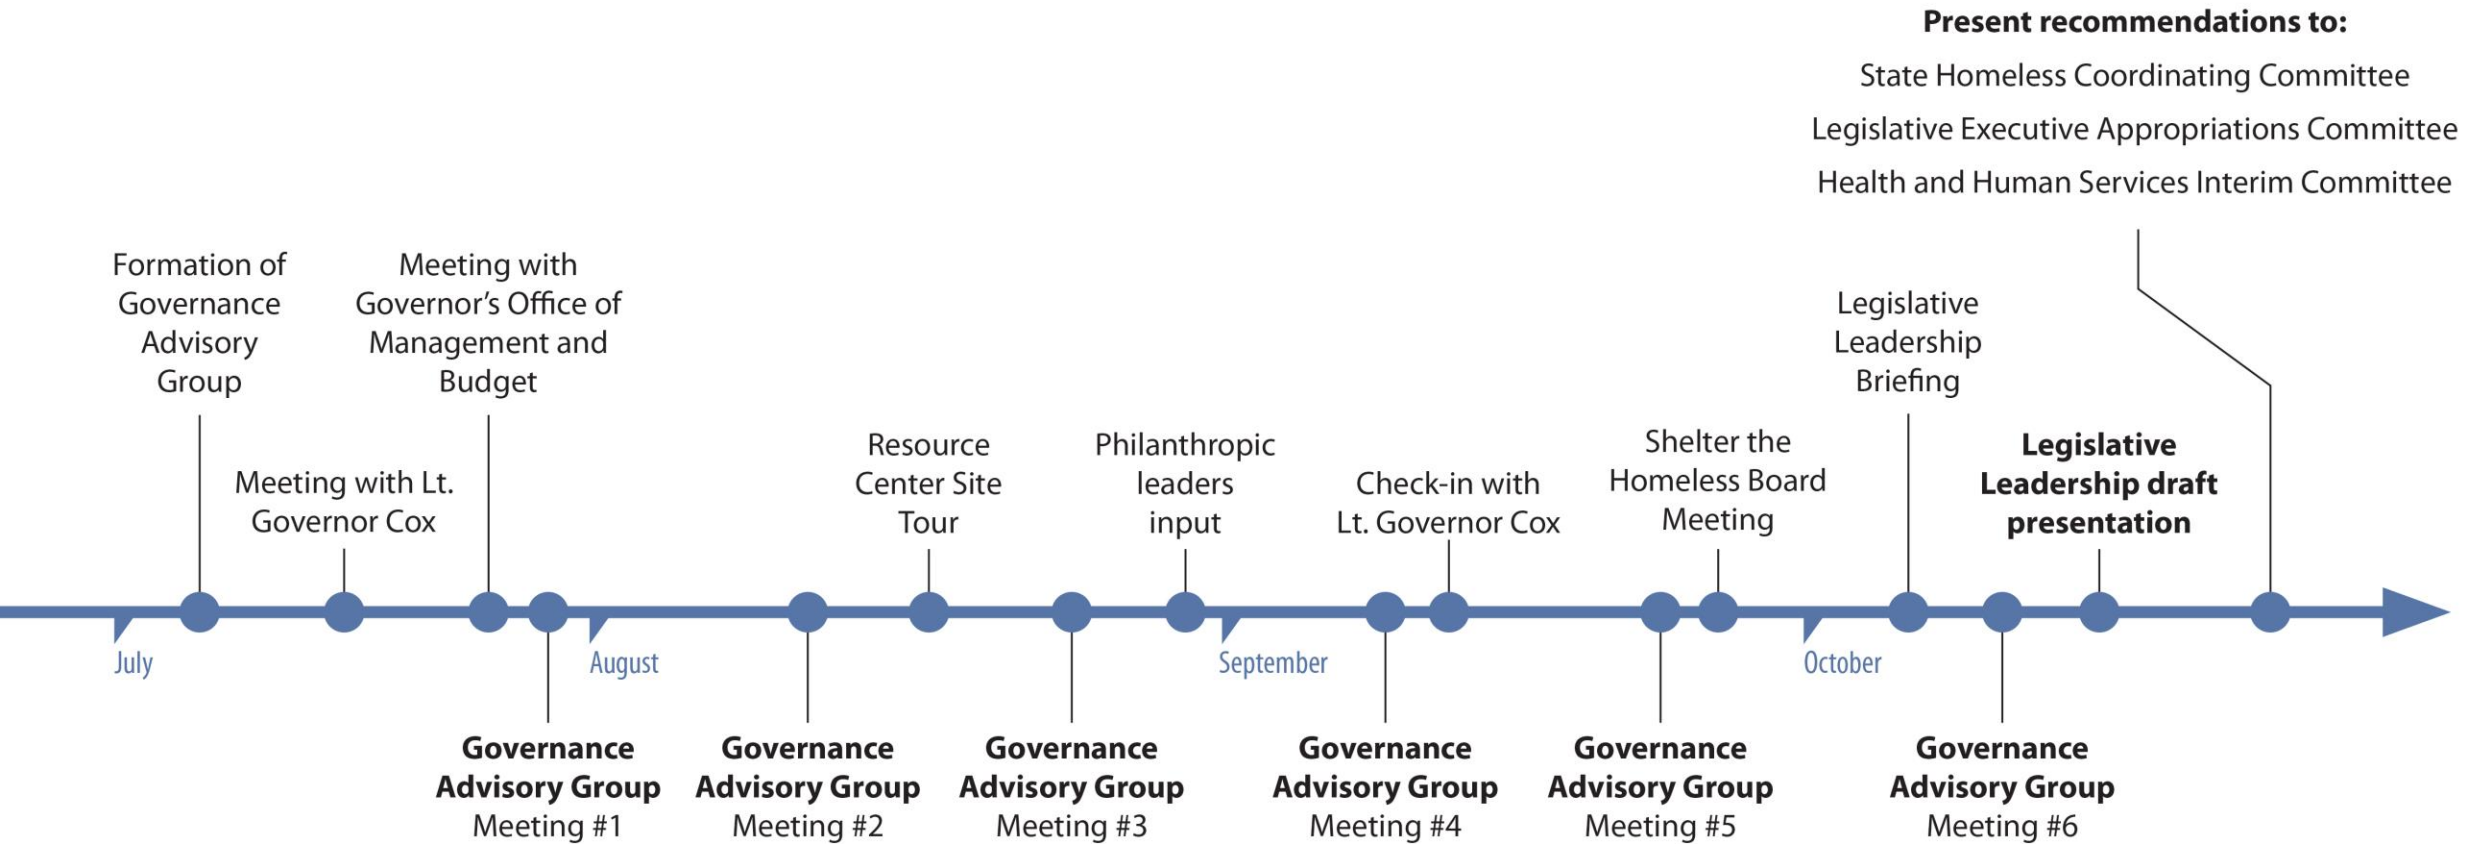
Present recommendations to:
State Homeless Coordinating Committee
Legislative Executive Appropriations Committee
Health and Human Services Interim Committee

Formation of Governance Advisory Group

Meeting with Governor's Office of Management and Budget

Meeting with Lt. Governor Cox

Resource Center Site Tour

Philanthropic leaders input

Check-in with Lt. Governor Cox

Shelter the Homeless Board Meeting

Legislative Leadership Briefing

Legislative Leadership draft presentation

July

August

September

October

Governance Advisory Group Meeting #1

Governance Advisory Group Meeting #2

Governance Advisory Group Meeting #3

Governance Advisory Group Meeting #4

Governance Advisory Group Meeting #5

Governance Advisory Group Meeting #6